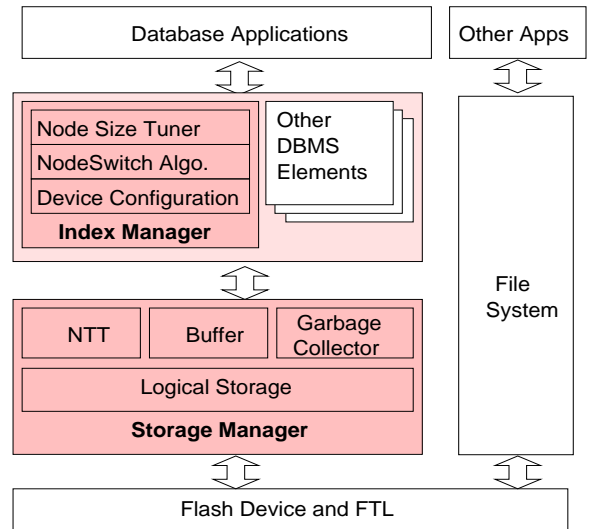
Database Applications

Other Apps

Node Size Tuner

NodeSwitch Algo.

Device Configuration

Index Manager

Other DBMS Elements

File System

NTT

Buffer

Garbage Collector

Logical Storage

Storage Manager

Flash Device and FTL